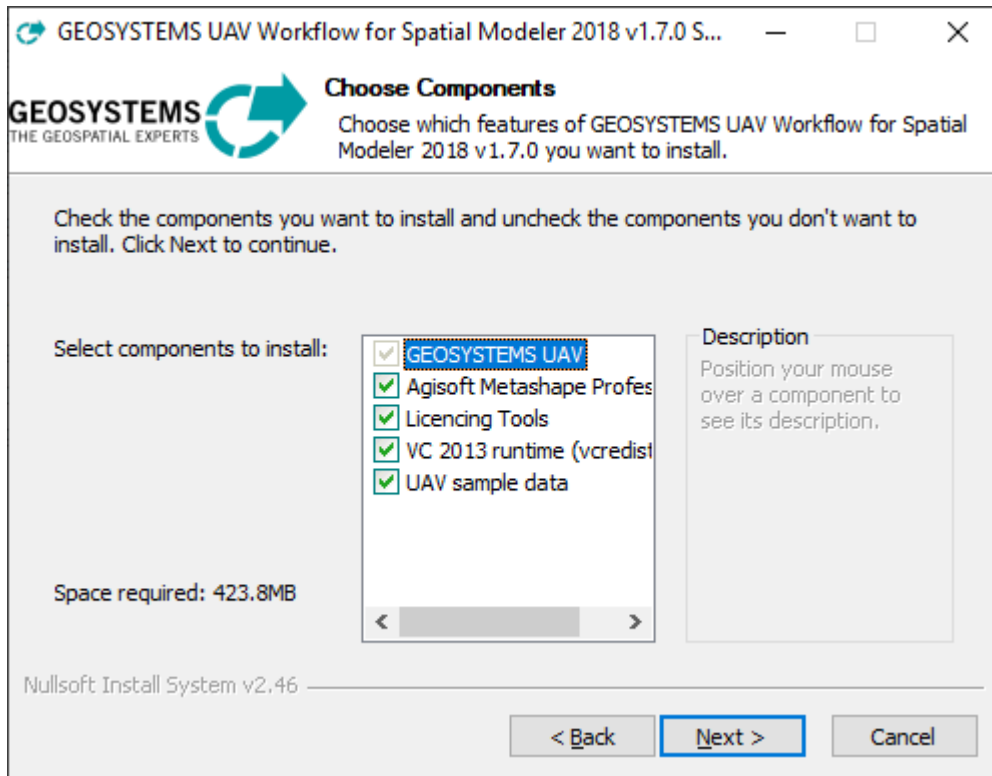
GEOSYSTEMS UAV Workflow for Spatial Modeler 2018 v1.7.0 S...

GEOSYSTEMS
THE GEOSPATIAL EXPERTS

Choose Components
Choose which features of GEOSYSTEMS UAV Workflow for Spatial Modeler 2018 v1.7.0 you want to install.

Check the components you want to install and uncheck the components you don't want to install. Click Next to continue.

Select components to install:

GEOSYSTEMS UAV
Agisoft Metashape Profes
Licencing Tools
VC 2013 runtime (vcredist
UAV sample data

Description
Position your mouse over a component to see its description.

Space required: 423.8MB

Nullsoft Install System v2.46

< Back
Next >
Cancel